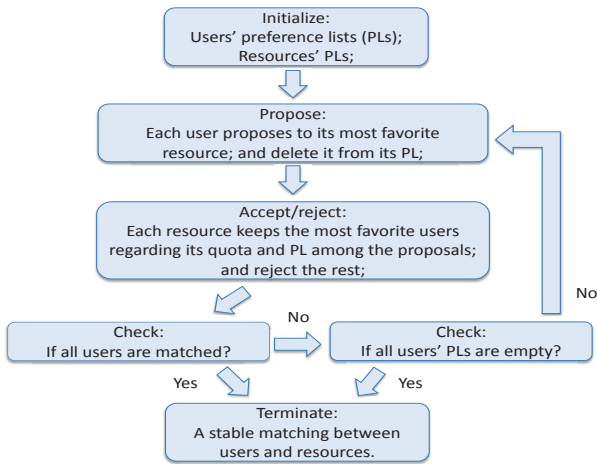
Initialize:
Users' preference lists (PLs);
Resources' PLs;

Propose:
Each user proposes to its most favorite resource; and delete it from its PL;

Accept/reject:
Each resource keeps the most favorite users regarding its quota and PL among the proposals; and reject the rest;

Check:
If all users are matched?

No

Check:
If all users' PLs are empty?

No

Yes

Yes

Terminate:
A stable matching between users and resources.